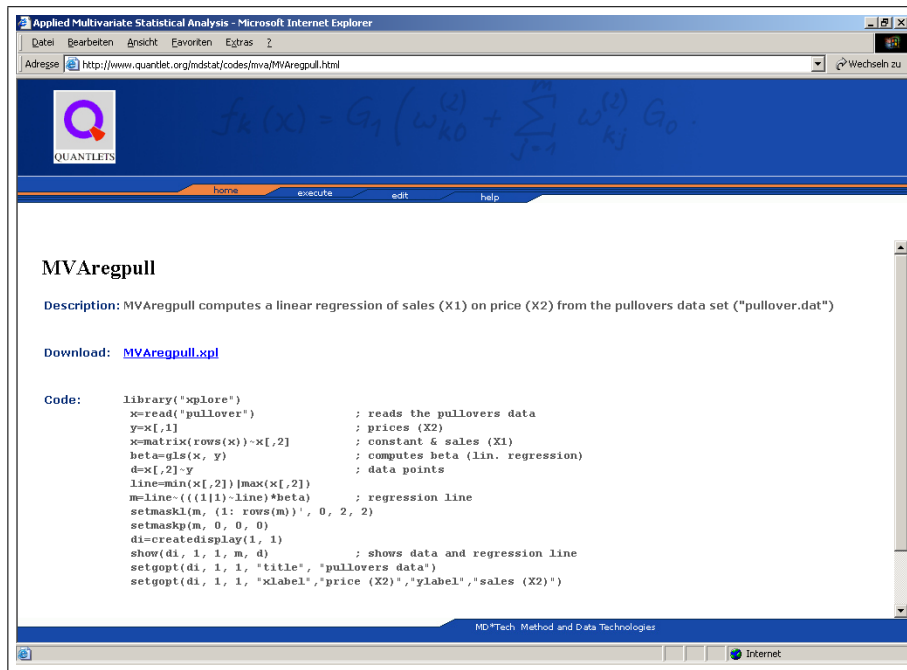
Applied Multivariate Statistical Analysis - Microsoft Internet Explorer

Datei Bearbeiten Ansicht Favoriten Extras ?

Adresse http://www.quantlet.org/mdstat/codes/mva/MVAregpull.html

Wechseln zu

QUANTLETS

$f_k(x) = G_1\left(\omega_{k0}^{(2)} + \sum_{j=1}^{m} \omega_{kj}^{(2)} G_0\right.$

home execute edit help

MVAregpull

Description: MVAregpull computes a linear regression of sales (X1) on price (X2) from the pullovers data set ("pullover.dat")

Download: MVAregpull.xpl

Code:
library("xplore")
x=read("pullover") ; reads the pullovers data
y=x[,1] ; prices (X2)
x=matrix(rows(x))~x[,2] ; constant & sales (X1)
beta=gls(x, y) ; computes beta (lin. regression)
d=x[,2]~y ; data points
line=min(x[,2])|max(x[,2])
m=line~(((1|1)~line)*beta) ; regression line
setmaskl(m, (1: rows(m))', 0, 2, 2)
setmaskp(m, 0, 0, 0)
di=createdisplay(1, 1)
show(di, 1, 1, m, d) ; shows data and regression line
setgopt(di, 1, 1, "title", "pullovers data")
setgopt(di, 1, 1, "xlabel","price (X2)","ylabel","sales (X2)")

MD*Tech Method and Data Technologies

Internet